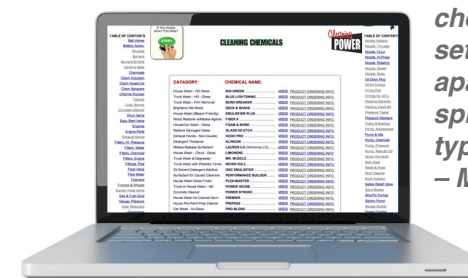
IF YOU KNOW WHAT YOU WANT

CLEANING CHEMICALS

Cleaning POWER

TABLE OF CONTENTS

Ball Valves
Battery Acces.
Brushes
Burners
Burners & Parts
Camera Body
Chemicals
Check Valves
Chem Injectors
Chem Sprayers
Cleaning Surfaces
Couplers
Collar Burner
Cylinder Washer
Drum Items
Easy Start Valve
Engines
Engine Parts
Exhaust Nozzle
Filters, Air, Pressure
Filters, Water
Filters, Chemical
Filters, Engine
Fittings, Pipe
Float Valve
Flow Meter
Foamers
Frames & Wheels
Garden Hose Items
Gas & Fuel Cans
Gauges, Pressure
Gear Reducers

CATEGORY:

House Wash - Hi Gloss
Truck Wash - HD - Steel
Truck Wash - Film Removal
Brightens Oil Wood
House Wash (Bleach Friendly)
Wood Restorer (Alkaline Agent)
House/Car Wash - Gloss
Restore Damaged Glass
Exhaust Hoods - Non-Caustic
Detergent Thickener
Mildew Release Surfactant
House Wash - Citrus Scent
Liquid Wax
Truck Wash & Degreaser
Truck Wash with Polished Trims
Oil Solvent Detergent Additive
Surfactant for Caustic Chemicals
House Wash Gloss Finish
Truck or House Wash - HD
Concrete Cleaner
House Wash for Colored Surfaces
House Pre-Rinse Prep Cleaner
Car Wash - Hi Gloss

CHEMICAL NAME:

BIO-GREEN
BLUE LIGHTNING
BOND BREAKER
DECK & SHAKE
EMULSIFIER PLUS
FIBER X
FOAM & SHINE
GLASS DE-ETCH
HOOD PRO
KLINGON
LAUNDRI-LOX
LIMONENE
MR. MUSCLE
NEVER DULL
OSC EMULSIFIER
PERFORMANCE BUILDER
PLEX-MASTER
POWER HOUSE
POWER STRONG
PREMIER
PROTEZ
PRO-BLEND

MSDS PRODUCT ORDERING INFO.

TABLE OF CONTENTS

Nozzle Holders
Nozzle, Thread
Nozzle, Rinse
Nozzle, H-Pressure
Nozzle, Rotating
Nozzle, Sweep
Nozzle, Soap
Oil Drain Plug
Oil Air Pumps
O-ring Pack
O-rings for Up to
Pressure Extraction
Pressure Sweet Kits
Pressure Trucks
Product Suppliers
Pulley & Bearings
Pump, Accessories
Pump & Kits
Pump, Unimatic
Pump, Pressure
Pump, Repair Kit
Quick Connects
Rain Gear
Repair & Kits
Roof Cleaner
Roof Sweeper
Safety Relief Valve
Spray Beam
Shut-Up Nozzles
Siphon Pump
Sprayer Spray

che
set
apa
spr
typ
– M